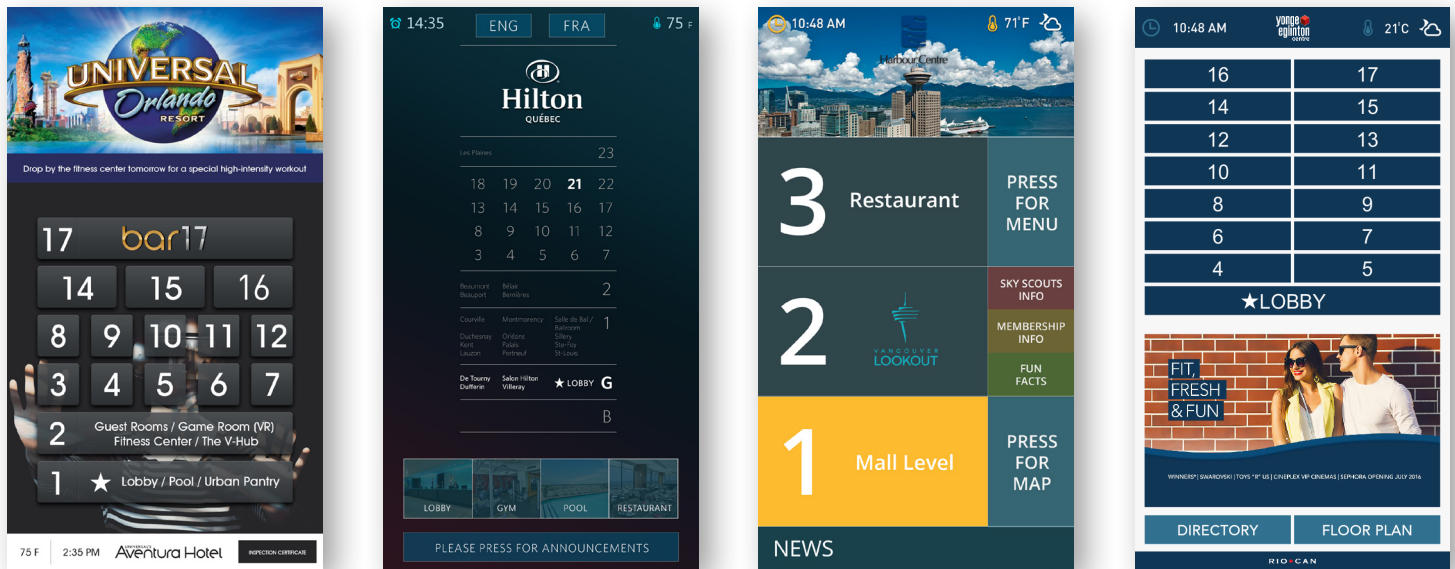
UNIVERSAL Orlando RESORT

Drop by the fitness center tomorrow for a special high-intensity workout

17 bar17

14 15 16

8 9 10 11 12

3 4 5 6 7

2 Guest Rooms / Game Room (VR) Fitness Center / The V-Hub

1 ★ Lobby / Pool / Urban Pantry

75 F | 2:35 PM | UNIVERSAL'S Aventura Hotel | INSPECTION CERTIFICATE

14:35 ENG FRA 75 F

Hilton QUÉBEC

Les Plaines 23

18 19 20 21 22

13 14 15 16 17

8 9 10 11 12

3 4 5 6 7

Beaumont Bélair Beauport Bernières 2

Courville Montmorency Salle de Bal / Ballroom Duchesnay Orléans Sillery Kent Palais Ste-Foy Lauzon Portneuf St-Louis 1

De Tourny Salon Hilton Dufferin Villeray ★ LOBBY G

B

LOBBY GYM POOL RESTAURANT

PLEASE PRESS FOR ANNOUNCEMENTS

10:48 AM 71°F

Harbour Centre

3 Restaurant PRESS FOR MENU

2 VANCOUVER LOOKOUT SKY SCOUTS INFO MEMBERSHIP INFO FUN FACTS

1 Mall Level PRESS FOR MAP

NEWS

10:48 AM yonge eglinton centre 21°C

| 16 | 17 |
|---|---|
| 14 | 15 |
| 12 | 13 |
| 10 | 11 |
| 8 | 9 |
| 6 | 7 |
| 4 | 5 |

★LOBBY

FIT, FRESH & FUN

WINNERS | SWAROVSKI | TOYS "R" US | CINEPLEX VIP CINEMAS | SEPHORA OPENING JULY 2016

DIRECTORY FLOOR PLAN

RIOCAN